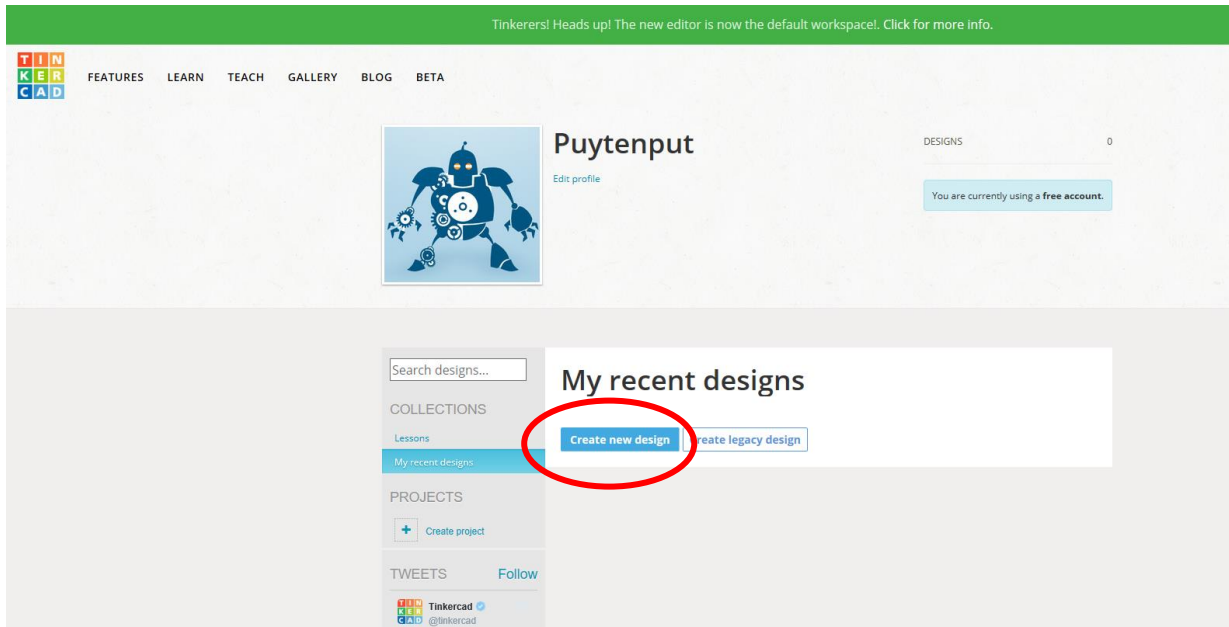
Tinkerers! Heads up! The new editor is now the default workspace!. Click for more info.

TIN KER CAD

FEATURES LEARN TEACH GALLERY BLOG BETA

Puytenput

Edit profile

DESIGNS 0

You are currently using a free account.

Search designs...

COLLECTIONS

Lessons

My recent designs

PROJECTS

+ Create project

TWEETS Follow

TIN KER CAD Tinkercad @tinkercad

My recent designs

Create new design

Create legacy design